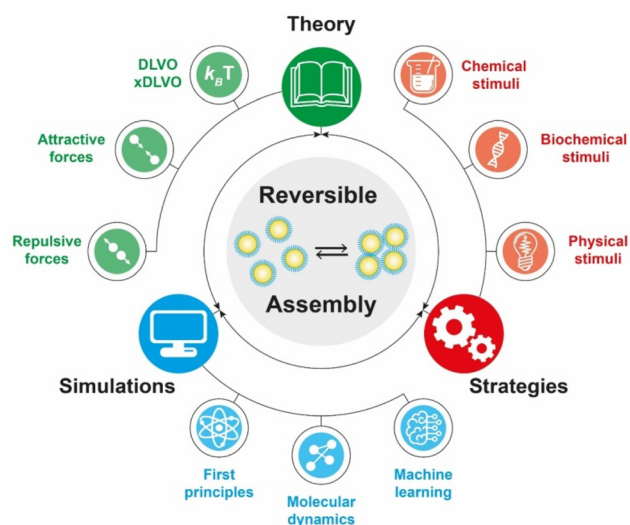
Theory

DLVO
xDLVO

$k_B T$

Chemical stimuli

Attractive forces

Biochemical stimuli

Reversible

$\rightleftharpoons$

Repulsive forces

Physical stimuli

Assembly

Simulations

Strategies

First principles

Molecular dynamics

Machine learning